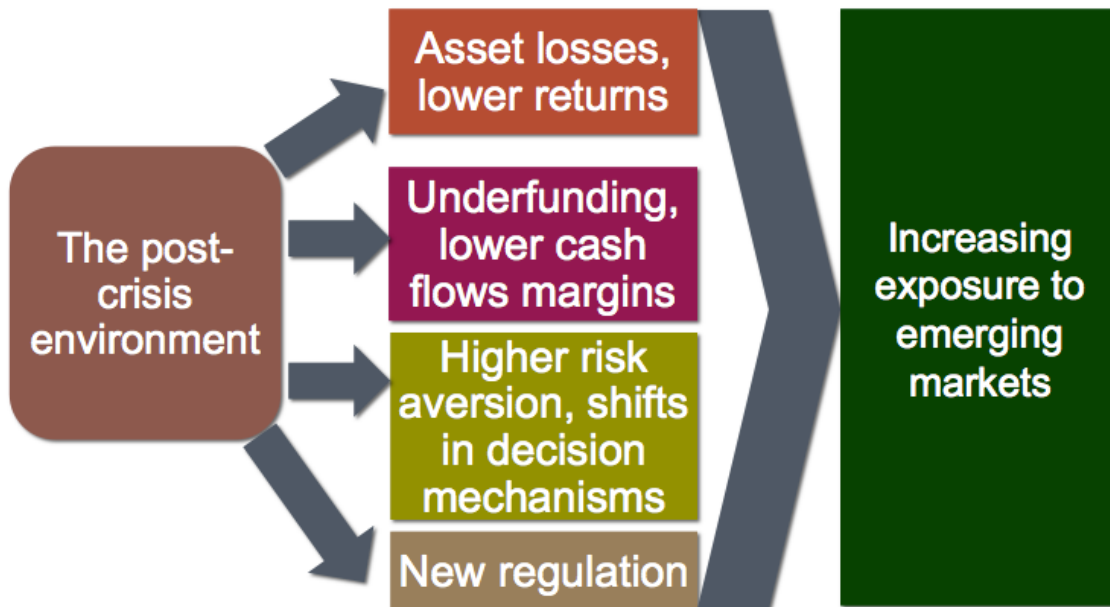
The post-crisis environment

Asset losses, lower returns

Underfunding, lower cash flows margins

Higher risk aversion, shifts in decision mechanisms

New regulation

Increasing exposure to emerging markets